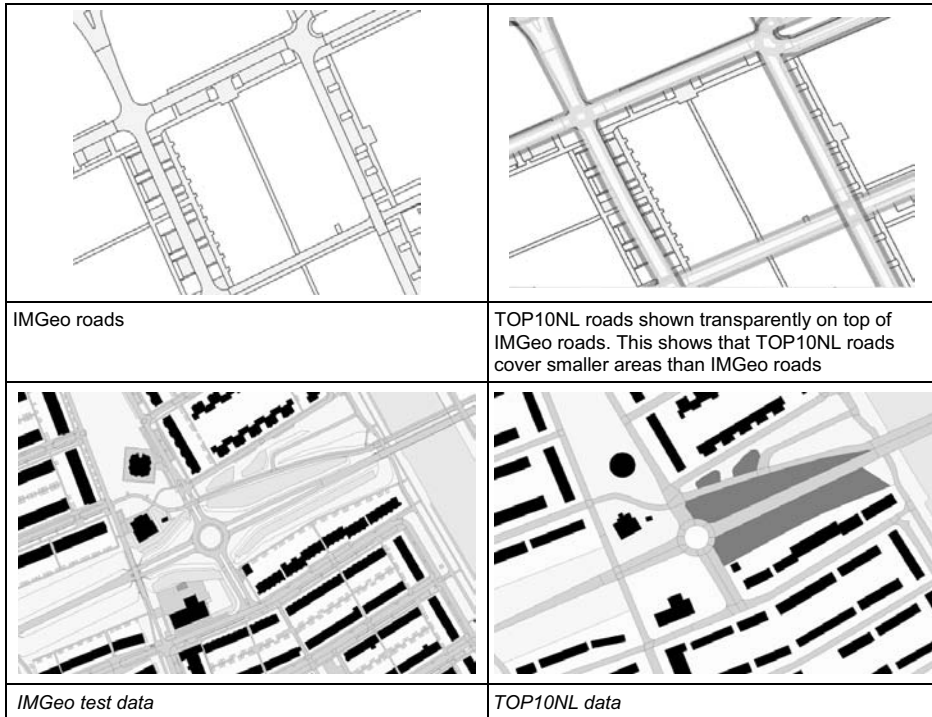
| | |
|---|---|
| | |
| IMGeo roads | TOP10NL roads shown transparently on top of IMGeo roads. This shows that TOP10NL roads cover smaller areas than IMGeo roads |
| | |
| *IMGeo test data* | *TOP10NL data* |